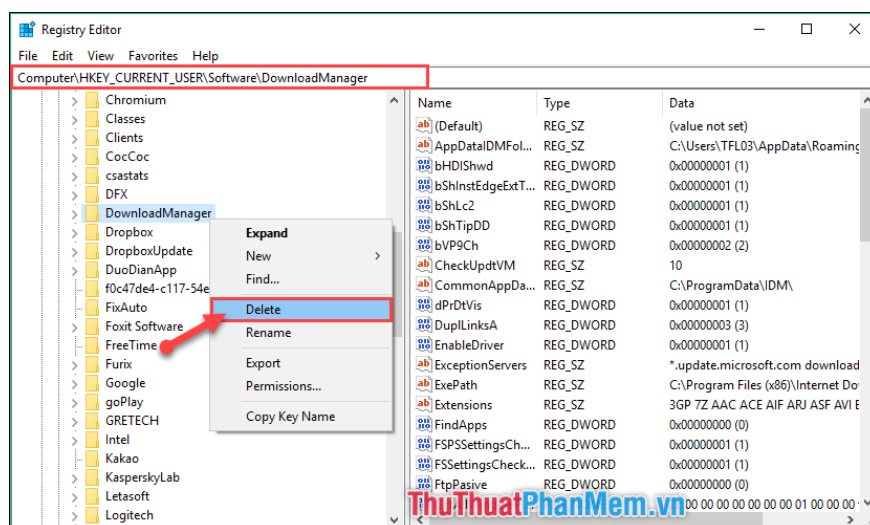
Registry Editor

File Edit View Favorites Help

Computer\HKEY_CURRENT_USER\Software\DownloadManager

Chromium
Classes
Clients
CocCoc
csastats
DFX
DownloadManager
Dropbox
DropboxUpdate
DuoDianApp
f0c47de4-c117-54e
FixAuto
Foxit Software
FreeTime
Furix
Google
goPlay
GRETECH
Intel
Kakao
KasperskyLab
Letasoft
Logitech

Expand
New
Find...
Delete
Rename
Export
Permissions...
Copy Key Name

| Name | Type | Data |
|---|---|---|
| (Default) | REG_SZ | (value not set) |
| AppDataIDMFol... | REG_SZ | C:\Users\TFL03\AppData\Roaming |
| bHDIShwd | REG_DWORD | 0x00000001 (1) |
| bShInstEdgeExtT... | REG_DWORD | 0x00000001 (1) |
| bShLc2 | REG_DWORD | 0x00000001 (1) |
| bShTipDD | REG_DWORD | 0x00000001 (1) |
| bVP9Ch | REG_DWORD | 0x00000002 (2) |
| CheckUpdtVM | REG_SZ | 10 |
| CommonAppDa... | REG_SZ | C:\ProgramData\IDM\ |
| dPrDtVis | REG_DWORD | 0x00000001 (1) |
| DuplLinksA | REG_DWORD | 0x00000003 (3) |
| EnableDriver | REG_DWORD | 0x00000001 (1) |
| ExceptionServers | REG_SZ | *.update.microsoft.com download |
| ExePath | REG_SZ | C:\Program Files (x86)\Internet Do |
| Extensions | REG_SZ | 3GP 7Z AAC ACE AIF ARJ ASF AVI B |
| FindApps | REG_DWORD | 0x00000000 (0) |
| FSPSSettingsCh... | REG_DWORD | 0x00000001 (1) |
| FSSettingsCheck... | REG_DWORD | 0x00000001 (1) |
| FtpPasive | REG_DWORD | 0x00000000 (0) |
| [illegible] | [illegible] | 00 00 00 00 00 00 00 01 00 00 00 |

ThuThuatPhanMem.vn